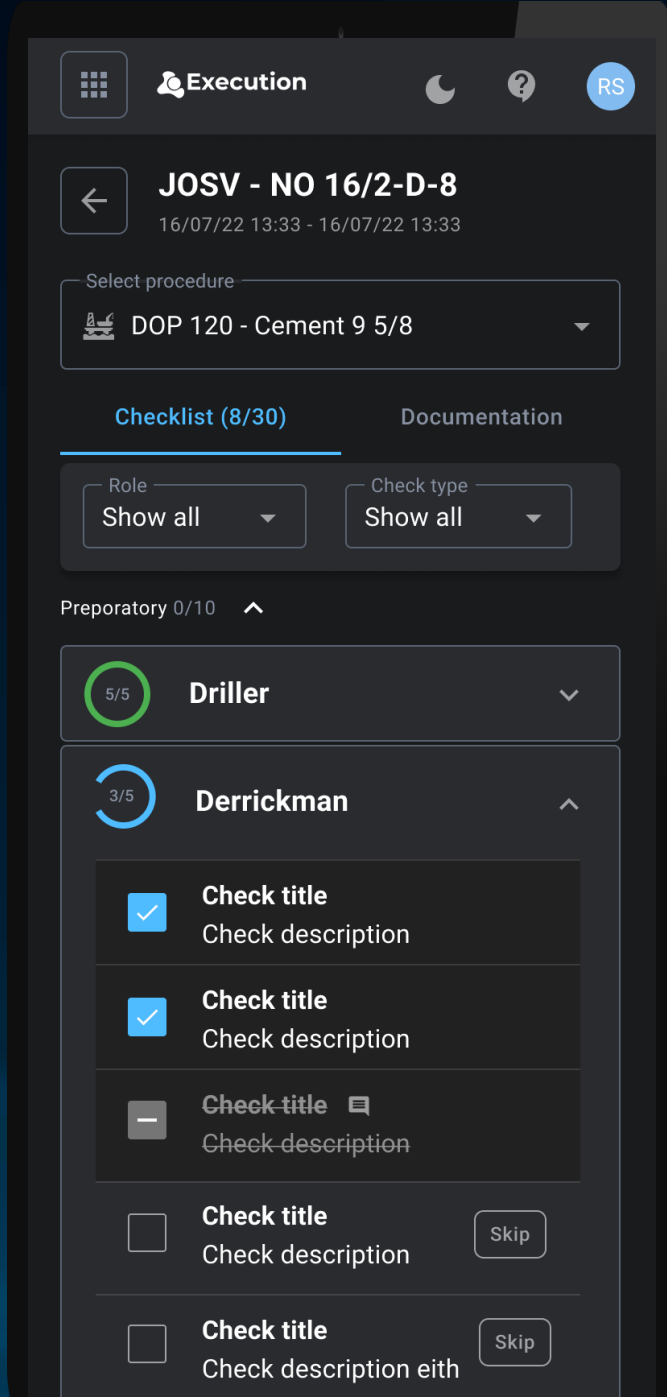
Execution

RS

JOSV - NO 16/2-D-8
16/07/22 13:33 - 16/07/22 13:33

Select procedure
DOP 120 - Cement 9 5/8

Checklist (8/30)
Documentation

Role
Show all

Check type
Show all

Preporatory 0/10

5/5
Driller

3/5
Derrickman

Check title
Check description

Check title
Check description

Check title
Check description

Check title
Check description
Skip

Check title
Check description eith
Skip